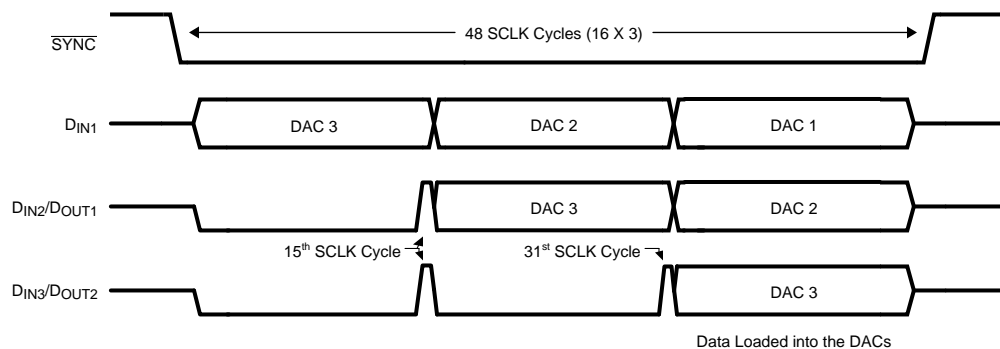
$\overline{SYNC}$

48 SCLK Cycles (16 X 3)

$D_{IN1}$

DAC 3

DAC 2

DAC 1

$D_{IN2}/D_{OUT1}$

DAC 3

DAC 2

15$^{th}$ SCLK Cycle

31$^{st}$ SCLK Cycle

$D_{IN3}/D_{OUT2}$

DAC 3

Data Loaded into the DACs